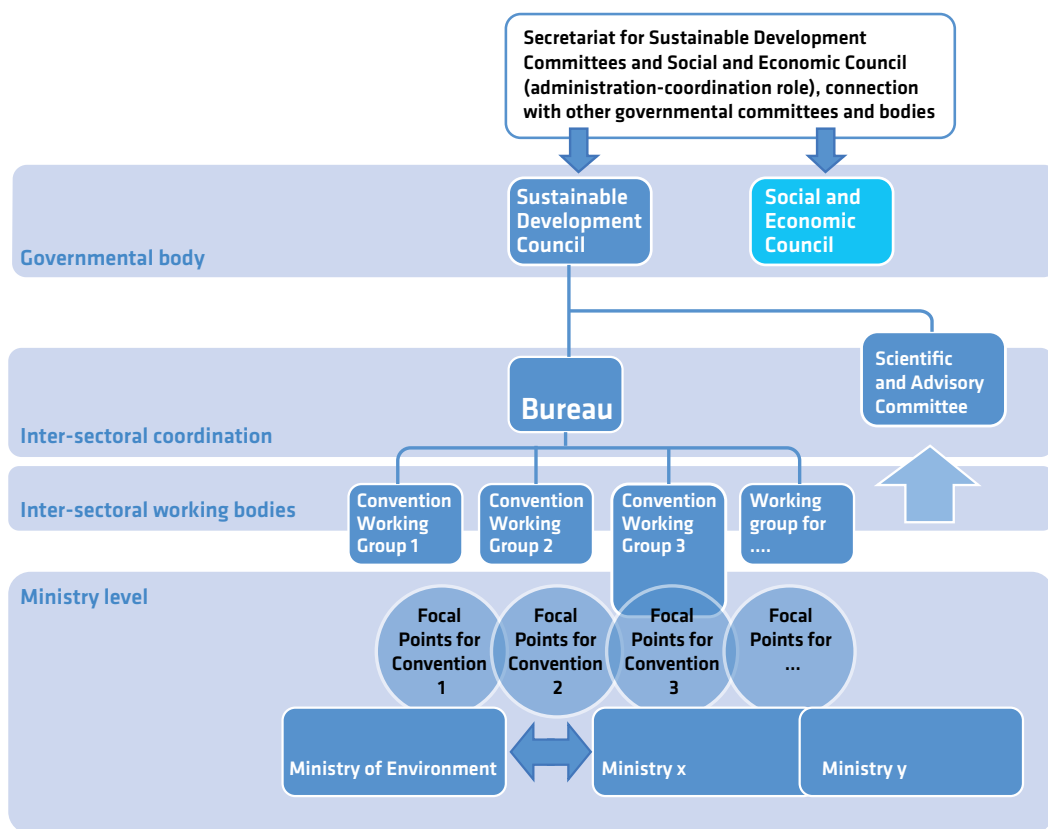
Secretariat for Sustainable Development Committees and Social and Economic Council (administration-coordination role), connection with other governmental committees and bodies

Sustainable Development Council

Social and Economic Council

Governmental body

Bureau

Scientific and Advisory Committee

Inter-sectoral coordination

Inter-sectoral working bodies

Convention Working Group 1

Convention Working Group 2

Convention Working Group 3

Working group for ....

Ministry level

Focal Points for Convention 1

Focal Points for Convention 2

Focal Points for Convention 3

Focal Points for ...

Ministry of Environment

Ministry x

Ministry y